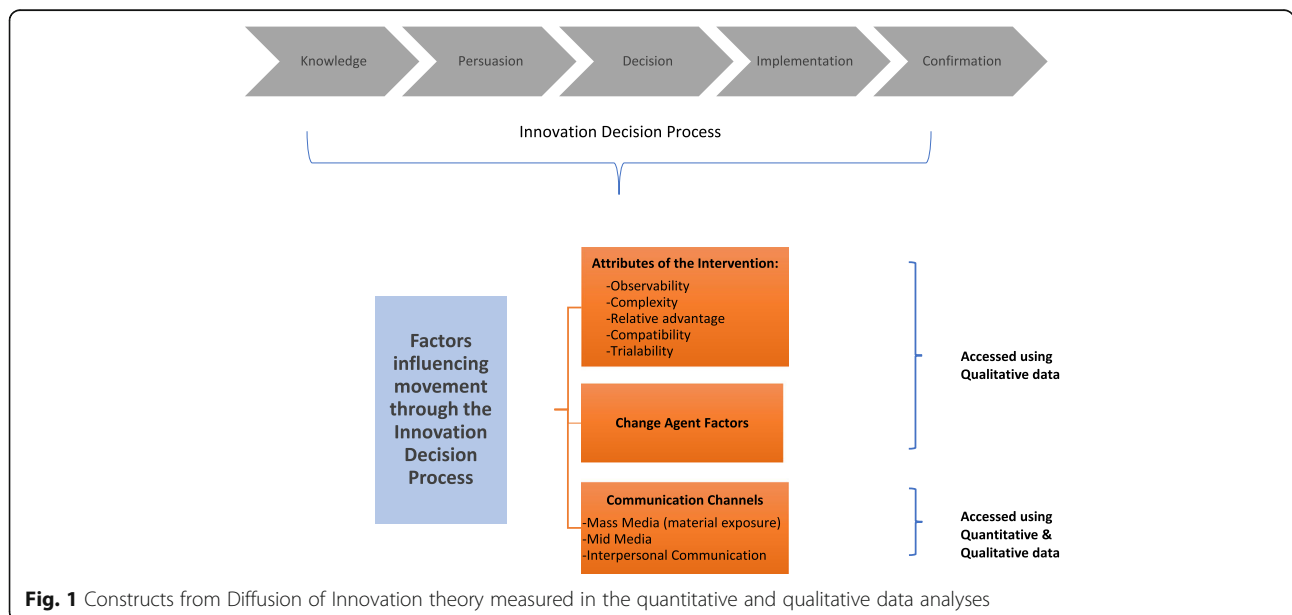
Knowledge

Persuasion

Decision

Implementation

Confirmation

Innovation Decision Process

Factors influencing movement through the Innovation Decision Process

Attributes of the Intervention:
-Observability
-Complexity
-Relative advantage
-Compatibility
-Trialability

Change Agent Factors

Communication Channels
-Mass Media (material exposure)
-Mid Media
-Interpersonal Communication

Accessed using Qualitative data

Accessed using Quantitative & Qualitative data

**Fig. 1** Constructs from Diffusion of Innovation theory measured in the quantitative and qualitative data analyses